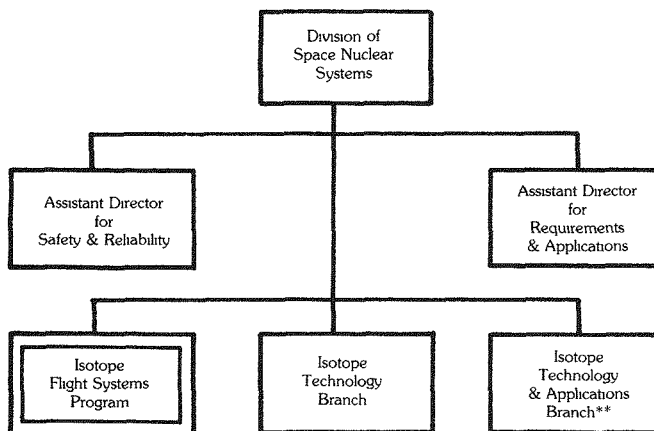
Division of Space Nuclear Systems

Assistant Director for Safety & Reliability

Assistant Director for Requirements & Applications

Isotope Flight Systems Program

Isotope Technology Branch

Isotope Technology & Applications Branch**